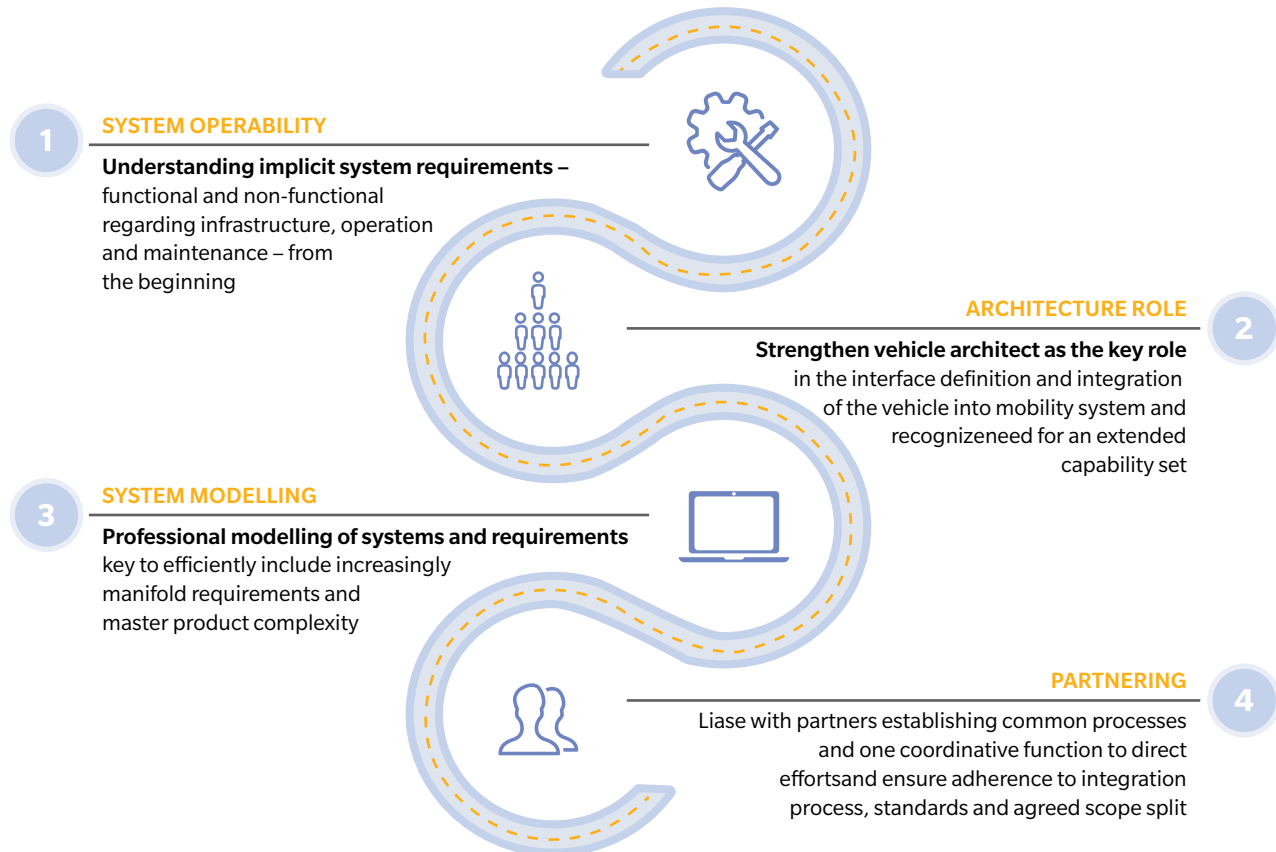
1

SYSTEM OPERABILITY

**Understanding implicit system requirements** – functional and non-functional regarding infrastructure, operation and maintenance – from the beginning

ARCHITECTURE ROLE

2

**Strengthen vehicle architect as the key role** in the interface definition and integration of the vehicle into mobility system and recognizeneed for an extended capability set

3

SYSTEM MODELLING

**Professional modelling of systems and requirements** key to efficiently include increasingly manifold requirements and master product complexity

PARTNERING

4

Liase with partners establishing common processes and one coordinative function to direct effortsand ensure adherence to integration process, standards and agreed scope split